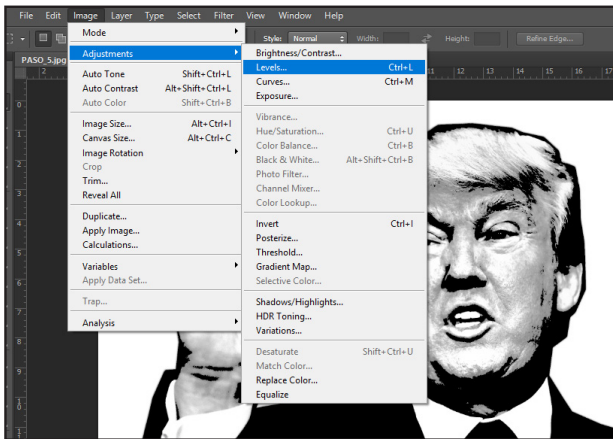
File Edit Image Layer Type Select Filter View Window Help

Style: Normal Width: Height: Refine Edge...

PASO_5.jpg

Mode
Adjustments
Auto Tone Shift+Ctrl+L
Auto Contrast Alt+Shift+Ctrl+L
Auto Color Shift+Ctrl+B
Image Size... Alt+Ctrl+I
Canvas Size... Alt+Ctrl+C
Image Rotation
Crop
Trim...
Reveal All
Duplicate...
Apply Image...
Calculations...
Variables
Apply Data Set...
Trap...
Analysis

Brightness/Contrast...
Levels... Ctrl+L
Curves... Ctrl+M
Exposure...
Vibrance...
Hue/Saturation... Ctrl+U
Color Balance... Ctrl+B
Black & White... Alt+Shift+Ctrl+B
Photo Filter...
Channel Mixer...
Color Lookup...
Invert Ctrl+I
Posterize...
Threshold...
Gradient Map...
Selective Color...
Shadows/Highlights...
HDR Toning...
Variations...
Desaturate Shift+Ctrl+U
Match Color...
Replace Color...
Equalize